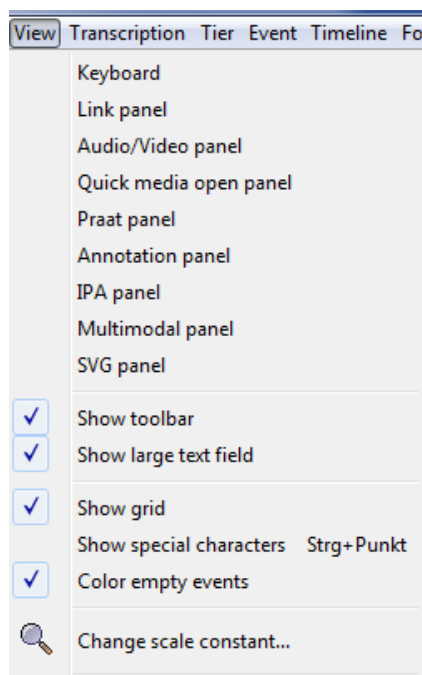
View Transcription Tier Event Timeline Fo

Keyboard
Link panel
Audio/Video panel
Quick media open panel
Praat panel
Annotation panel
IPA panel
Multimodal panel
SVG panel

✓ Show toolbar
✓ Show large text field

✓ Show grid
Show special characters Strg+Punkt
✓ Color empty events

Change scale constant...